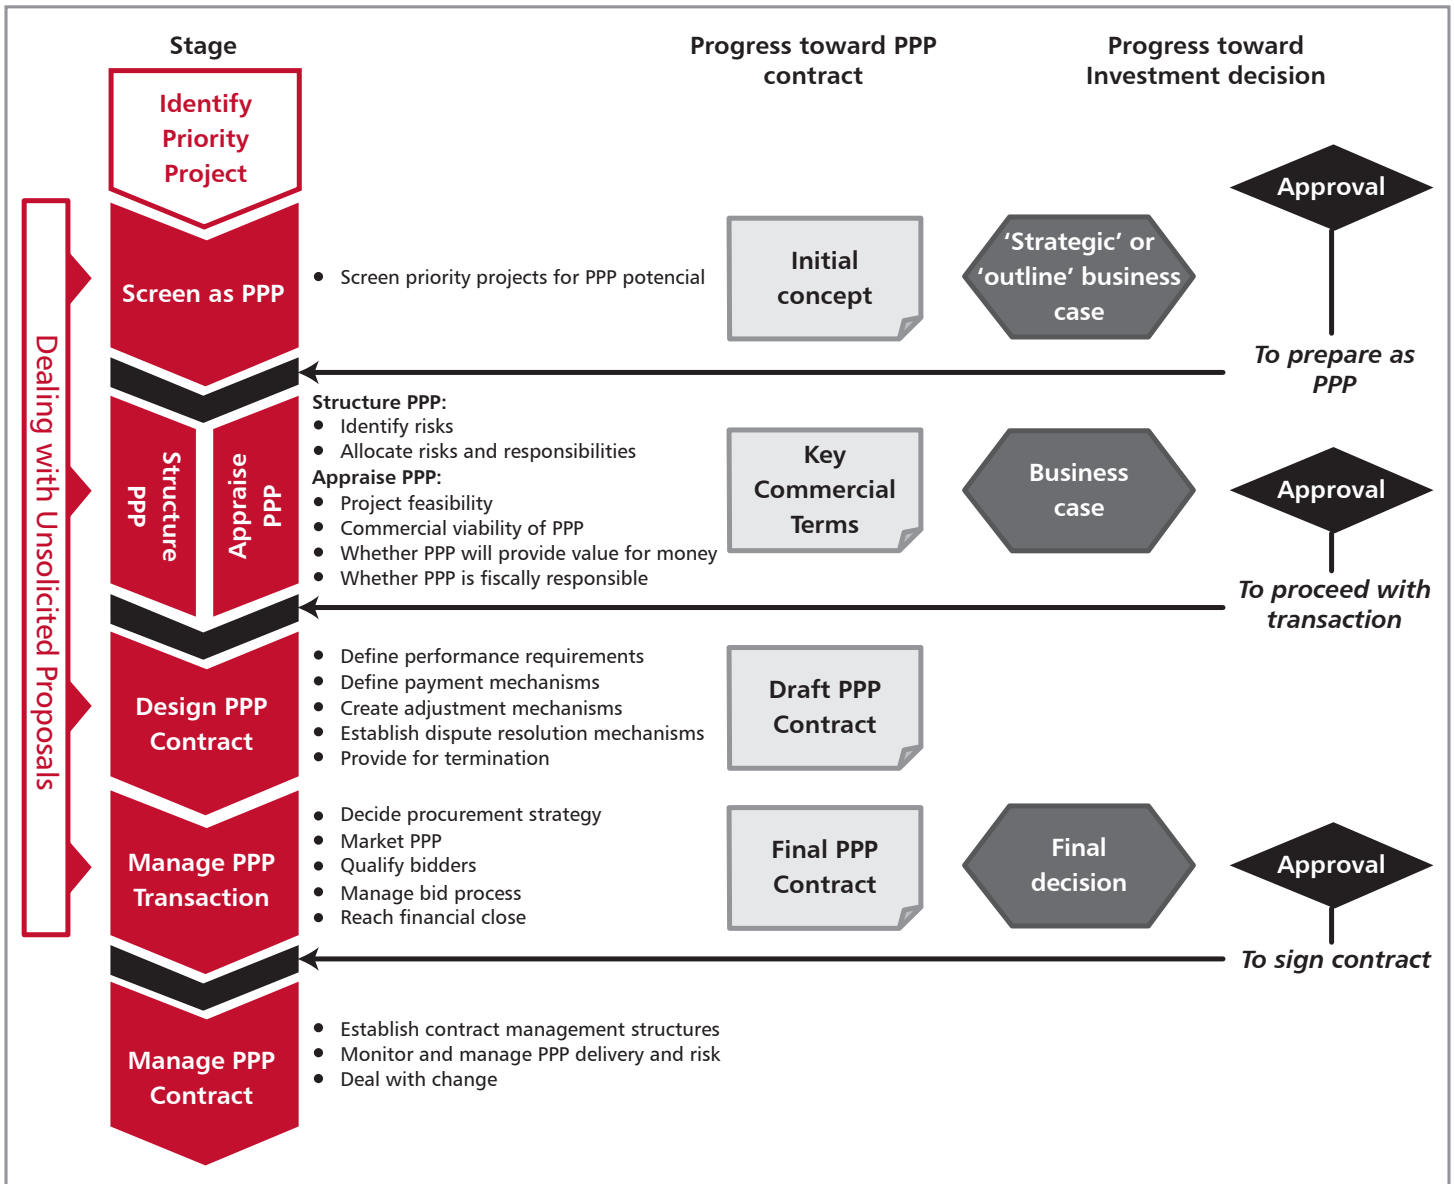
Stage

Progress toward PPP contract

Progress toward Investment decision

Identify Priority Project

Dealing with Unsolicited Proposals

Screen as PPP

- Screen priority projects for PPP potencial

Initial concept

'Strategic' or 'outline' business case

Approval

To prepare as PPP

Structure PPP

Appraise PPP

Structure PPP:
- Identify risks
- Allocate risks and responsibilities

Appraise PPP:
- Project feasibility
- Commercial viability of PPP
- Whether PPP will provide value for money
- Whether PPP is fiscally responsible

Key Commercial Terms

Business case

Approval

To proceed with transaction

Design PPP Contract

- Define performance requirements
- Define payment mechanisms
- Create adjustment mechanisms
- Establish dispute resolution mechanisms
- Provide for termination

Draft PPP Contract

Manage PPP Transaction

- Decide procurement strategy
- Market PPP
- Qualify bidders
- Manage bid process
- Reach financial close

Final PPP Contract

Final decision

Approval

To sign contract

Manage PPP Contract

- Establish contract management structures
- Monitor and manage PPP delivery and risk
- Deal with change